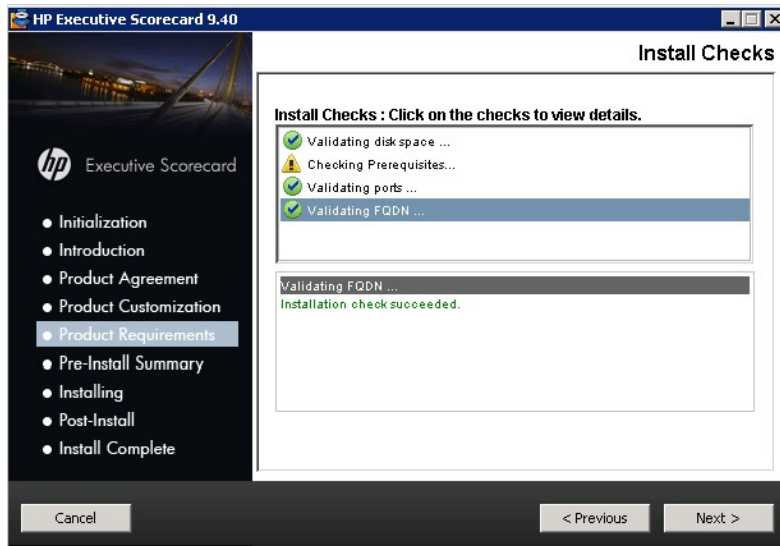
HP Executive Scorecard 9.40

Install Checks

hp Executive Scorecard

• Initialization
• Introduction
• Product Agreement
• Product Customization
• Product Requirements
• Pre-Install Summary
• Installing
• Post-Install
• Install Complete

Install Checks : Click on the checks to view details.

Validating disk space ...
Checking Prerequisites...
Validating ports ...
Validating FQDN ...

Validating FQDN ...
Installation check succeeded.

Cancel

< Previous

Next >